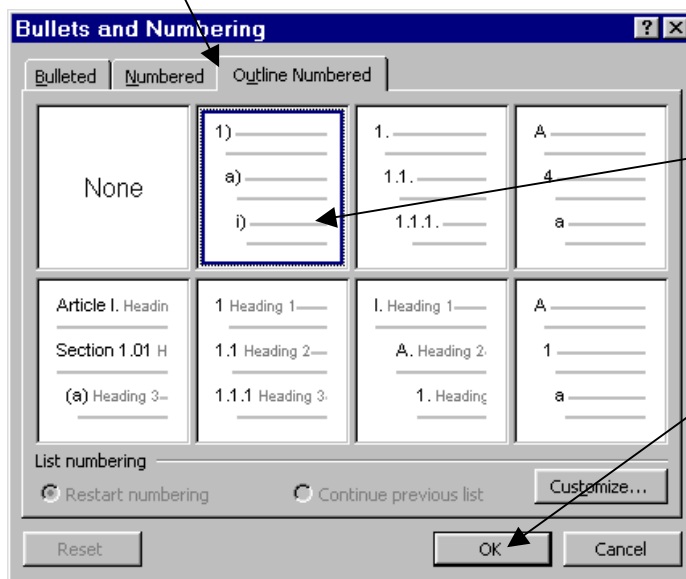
Bullets and Numbering

?

Bulleted | Numbered | Outline Numbered

None

1)
a)
i)

1.
1.1.
1.1.1.

A
1
a

Article I. Headin
Section 1.01 H
(a) Heading 3

1 Heading 1
1.1 Heading 2
1.1.1 Heading 3

I. Heading 1
A. Heading 2
1. Heading

A
1
a

List numbering

Restart numbering

Continue previous list

Customize...

Reset

OK

Cancel